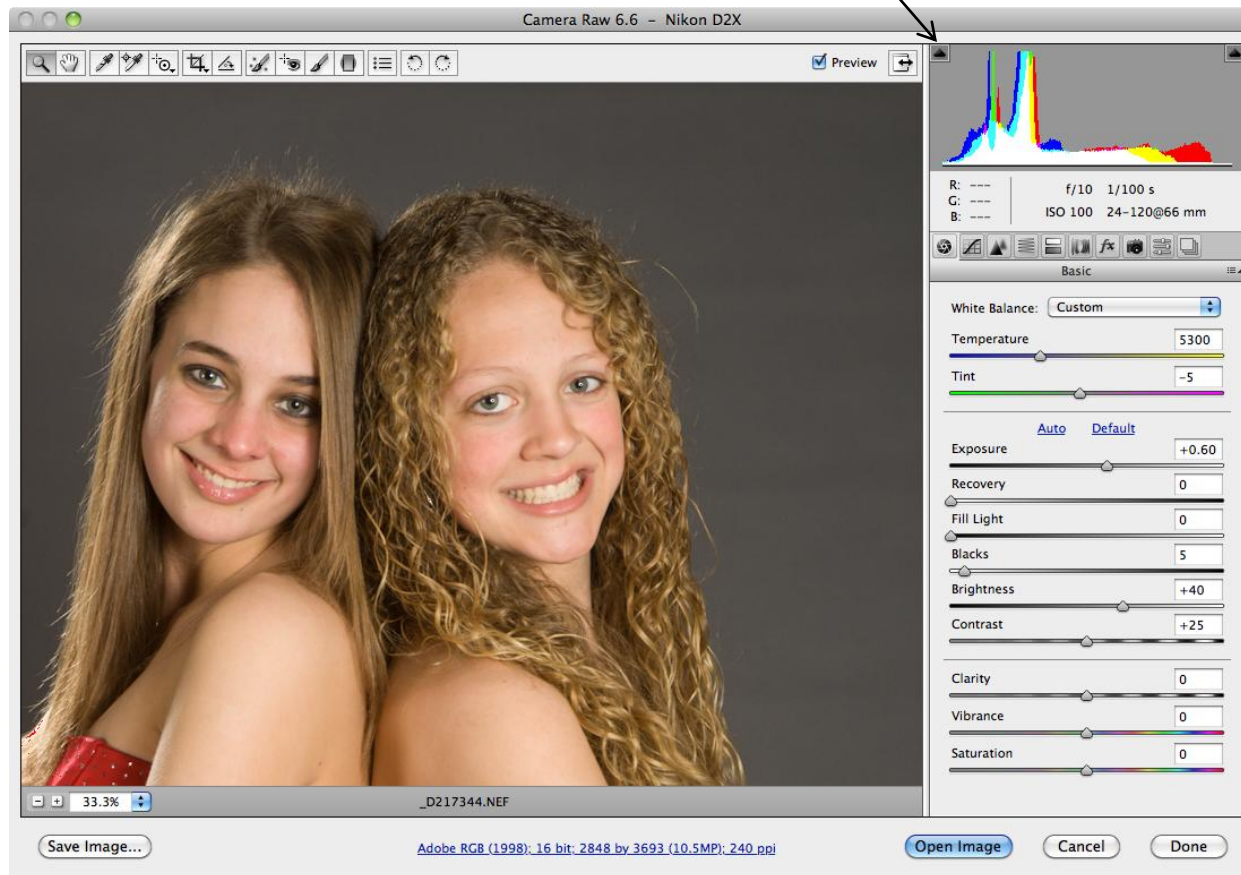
Camera Raw 6.6 - Nikon D2X

Preview

R: ---
G: ---
B: ---

f/10 1/100 s
ISO 100 24-120@66 mm

Basic

White Balance: Custom

Temperature 5300

Tint -5

Auto Default

Exposure +0.60

Recovery 0

Fill Light 0

Blacks 5

Brightness +40

Contrast +25

Clarity 0

Vibrance 0

Saturation 0

33.3%

_D217344.NEF

Save Image...

Adobe RGB (1998); 16 bit; 2848 by 3693 (10.5MP); 240 ppi

Open Image

Cancel

Done